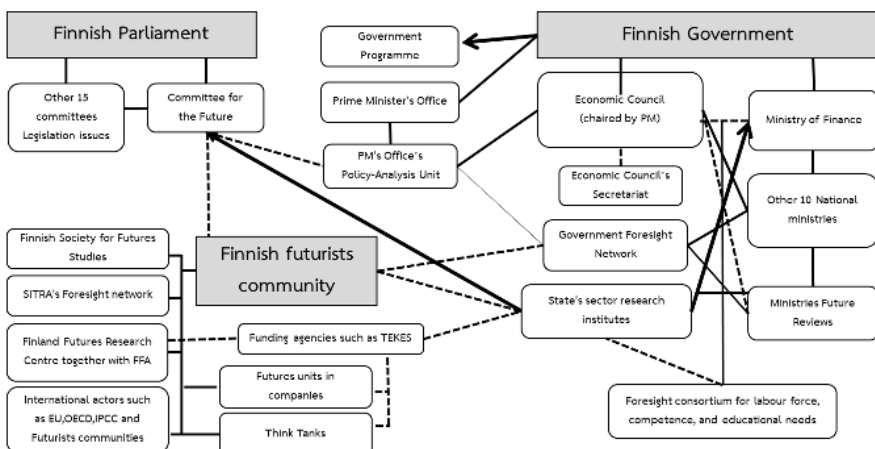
Finnish Parliament

Other 15 committees Legislation issues

Committee for the Future

Government Programme

Prime Minister's Office

PM's Office's Policy-Analysis Unit

Finnish Government

Economic Council (chaired by PM)

Economic Council's Secretariat

Ministry of Finance

Other 10 National ministries

Government Foresight Network

State's sector research institutes

Ministries Future Reviews

Finnish Society for Futures Studies

SITRA's Foresight network

Finland Futures Research Centre together with FFA

International actors such as EU,OECD,IPCC and Futurists communities

Finnish futurists community

Funding agencies such as TEKES

Futures units in companies

Think Tanks

Foresight consortium for labour force, competence, and educational needs